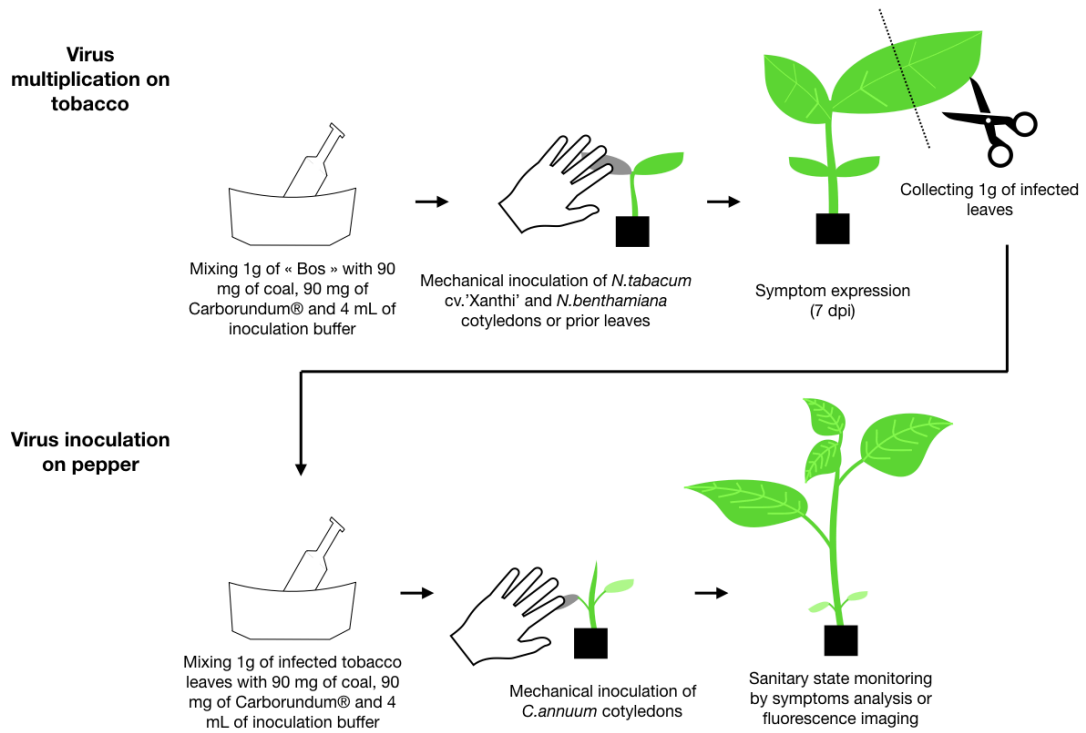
**Virus multiplication on tobacco**

Mixing 1g of « Bos » with 90 mg of coal, 90 mg of Carborundum® and 4 mL of inoculation buffer

Mechanical inoculation of *N.tabacum* cv.'Xanthi' and *N.benthamiana* cotyledons or prior leaves

Symptom expression (7 dpi)

Collecting 1g of infected leaves

**Virus inoculation on pepper**

Mixing 1g of infected tobacco leaves with 90 mg of coal, 90 mg of Carborundum® and 4 mL of inoculation buffer

Mechanical inoculation of *C.annuum* cotyledons

Sanitary state monitoring by symptoms analysis or fluorescence imaging